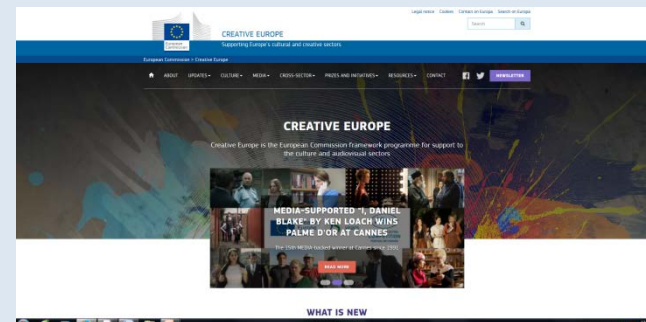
Legal notice Cookies Contact on Europa Search on Europa

Search

European Commission

CREATIVE EUROPE
Supporting Europe's cultural and creative sectors

European Commission > Creative Europe

ABOUT UPDATES CULTURE MEDIA CROSS-SECTOR PRIZES AND INITIATIVES RESOURCES CONTACT NEWSLETTER

CREATIVE EUROPE

Creative Europe is the European Commission framework programme for support to the culture and audiovisual sectors

MEDIA-SUPPORTED "I, DANIEL BLAKE" BY KEN LOACH WINS PALME D'OR AT CANNES

The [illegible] MEDIA-backed winner at Cannes since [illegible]

READ MORE

WHAT IS NEW